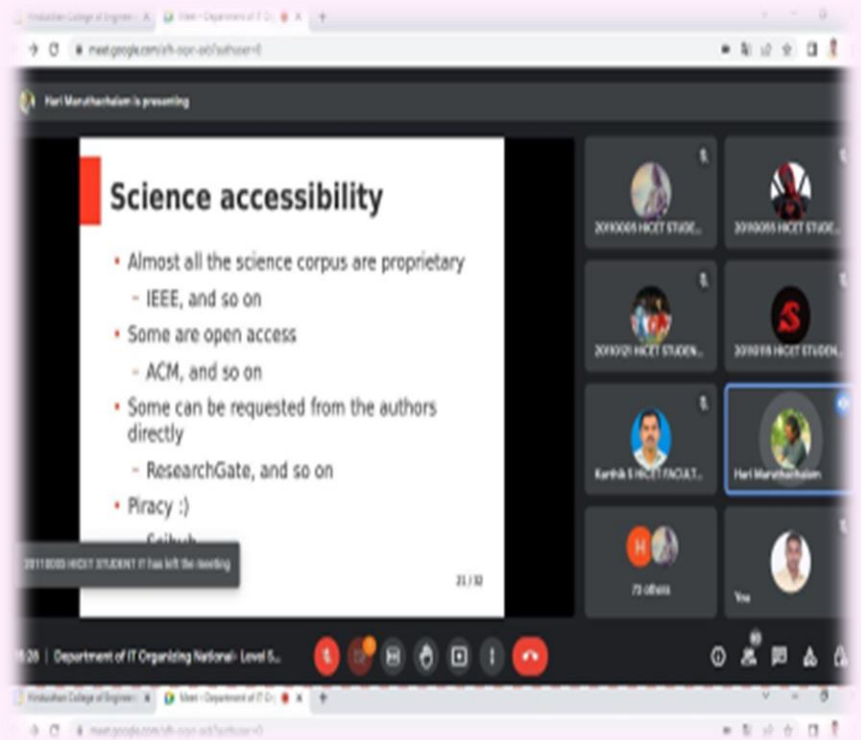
Hindusthan College of Engineer × Meet - Department of IT Or ×

meet.google.com/sfh-ocpn-adi?authuser=0

Hari Maruthachalam is presenting

Science accessibility

• Almost all the science corpus are proprietary
– IEEE, and so on
• Some are open access
– ACM, and so on
• Some can be requested from the authors directly
– ResearchGate, and so on
• Piracy :)
– Scihub

21 / 32

20110080 HICET STUDENT IT has left the meeting

20100005 HICET STUDE...

20100055 HICET STUDE...

20100121 HICET STUDEN...

20100115 HICET STUDEN...

Karthik S HICET FACULT...

Hari Maruthachalam

73 others

You

15:28 | Department of IT Organizing National- Level S...

Hindusthan College of Engineer × Meet - Department of IT Or ×

meet.google.com/sfh-ocpn-adi?authuser=0